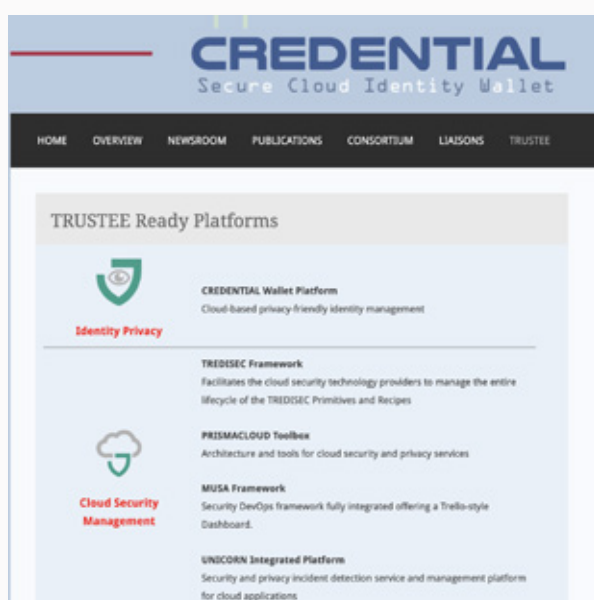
CREDENTIAL
Secure Cloud Identity Wallet

HOME OVERVIEW NEWSROOM PUBLICATIONS CONSORTIUM LIAISONS TRUSTEE

TRUSTEE Ready Platforms

Identity Privacy

CREDENTIAL Wallet Platform
Cloud-based privacy-friendly identity management

Cloud Security Management

TREDISEC Framework
Facilitates the cloud security technology providers to manage the entire lifecycle of the TREDISEC Primitives and Recipes

PRISMACLOUD Toolbox
Architecture and tools for cloud security and privacy services

MUSA Framework
Security DevOps framework fully integrated offering a Trello-style Dashboard.

UNICORN Integrated Platform
Security and privacy incident detection service and management platform for cloud applications